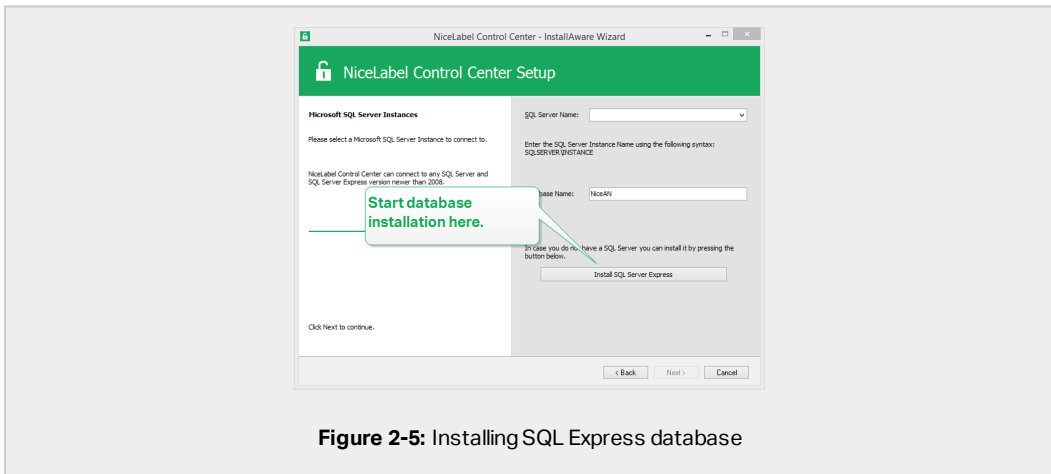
NiceLabel Control Center - InstallAware Wizard

NiceLabel Control Center Setup

Microsoft SQL Server Instances

Please select a Microsoft SQL Server Instance to connect to.

NiceLabel Control Center can connect to any SQL Server and SQL Server Express version newer than 2008.

SQL Server Name:

Enter the SQL Server Instance Name using the following syntax: SQLSERVER\INSTANCE

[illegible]base Name: NiceAN

Start database installation here.

In case you do n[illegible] have a SQL Server you can install it by pressing the button below.

Install SQL Server Express

Click Next to continue.

< Back Next > Cancel

**Figure 2-5:** Installing SQL Express database